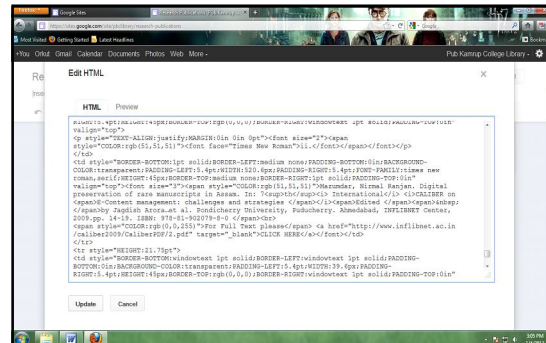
Google Sites
https://sites.google.com/site/pkclibrary/research-publications
Most Visited Getting Started Latest Headlines
Google
+You Orkut Gmail Calendar Documents Photos Web More -
Pub Kamrup College Library -
Edit HTML
HTML Preview
RIGHT:5.4pt;HEIGHT:45px;BORDER-TOP:rgb(0,0,0);BORDER-RIGHT:windowtext 1pt solid;PADDING-TOP:0in" valign="top">
<p style="TEXT-ALIGN:justify;MARGIN:0in 0in 0pt"><font size="2"><span style="COLOR:rgb(51,51,51)"><font face="Times New Roman">11.</font></span></font></p>
</td>
<td style="BORDER-BOTTOM:1pt solid;BORDER-LEFT:medium none;PADDING-BOTTOM:0in;BACKGROUND-COLOR:transparent;PADDING-LEFT:5.4pt;WIDTH:520.6px;PADDING-RIGHT:5.4pt;FONT-FAMILY:times new roman,serif;HEIGHT:45px;BORDER-TOP:medium none;BORDER-RIGHT:1pt solid;PADDING-TOP:0in" valign="top"><font size="3"><span style="COLOR:rgb(51,51,51)">Mazumdar, Nirmal Ranjan. Digital preservation of rare manuscripts in Assam. In: 7<sup>th</sup> International</i> <i>CALIBER on <span>E-Content management: challenges and strategies </span></i><span>Edited </span><span>&nbsp;</span>by Jagdish Arora.et al. Pondicherry University, Puducherry. Ahmedabad, INFLIBNET Center, 2009.pp. 14-19. ISBN: 978-81-902079-8-0 </span><br>
<span style="COLOR:rgb(0,0,255)">For Full Text please</span> <a href="http://www.inflibnet.ac.in/caliber2009/CaliberPDF/2.pdf" target="_blank">CLICK HERE</a></font></td>
</tr>
<tr style="HEIGHT:21.75pt">
<td style="BORDER-BOTTOM:windowtext 1pt solid;BORDER-LEFT:windowtext 1pt solid;PADDING-BOTTOM:0in;BACKGROUND-COLOR:transparent;PADDING-LEFT:5.4pt;WIDTH:39.6px;PADDING-RIGHT:5.4pt;HEIGHT:45px;BORDER-TOP:rgb(0,0,0);BORDER-RIGHT:windowtext 1pt solid;PADDING-TOP:0in"
Update Cancel